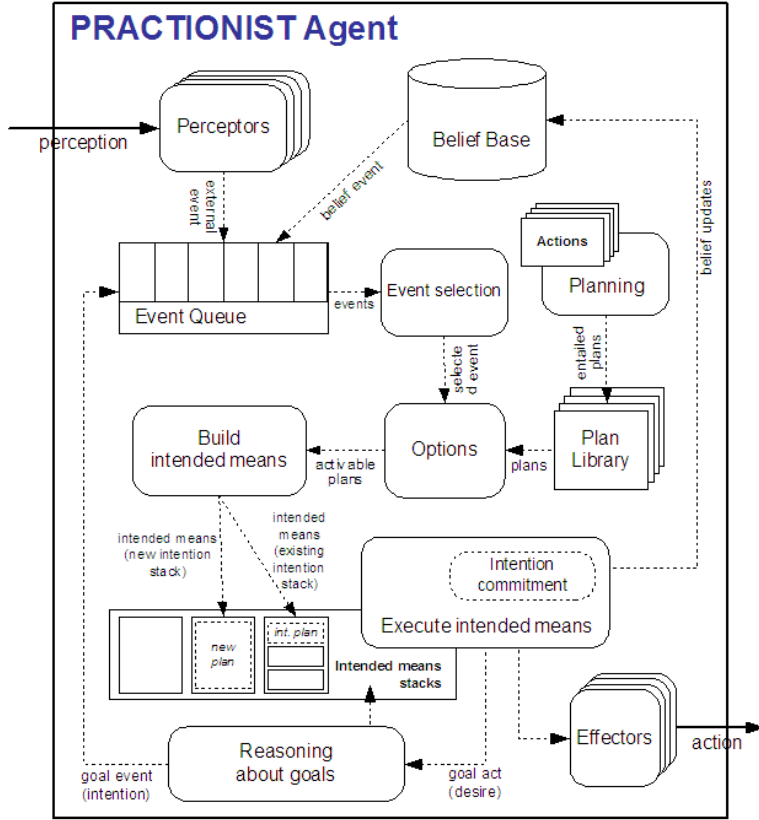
PRACTIONIST Agent

perception

Perceptors

Belief Base

external event

belief event

belief updates

Actions

Planning

Event Queue

events

Event selection

selecte d event

entailed plans

Build intended means

activable plans

Options

plans

Plan Library

intended means (new intention stack)

intended means (existing intention stack)

Intention commitment

Execute intended means

new plan

int. plan

Intended means stacks

Effectors

action

Reasoning about goals

goal event (intention)

goal act (desire)